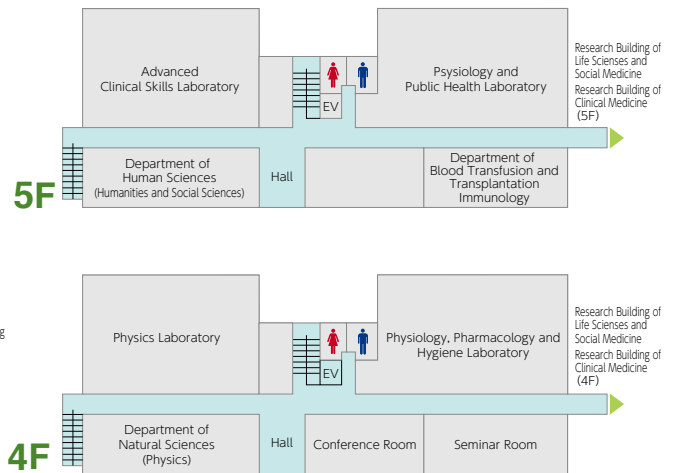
Advanced Clinical Skills Laboratory

EV

Psysiology and Public Health Laboratory

Research Building of Life Sciences and Social Medicine
Research Building of Clinical Medicine
(5F)

Department of Human Sciences
(Humanities and Social Sciences)

Hall

Department of Blood Transfusion and Transplantation Immunology

5F

g

Physics Laboratory

EV

Physiology, Pharmacology and Hygiene Laboratory

Research Building of Life Sciences and Social Medicine
Research Building of Clinical Medicine
(4F)

Department of Natural Sciences
(Physics)

Hall

Conference Room

Seminar Room

4F